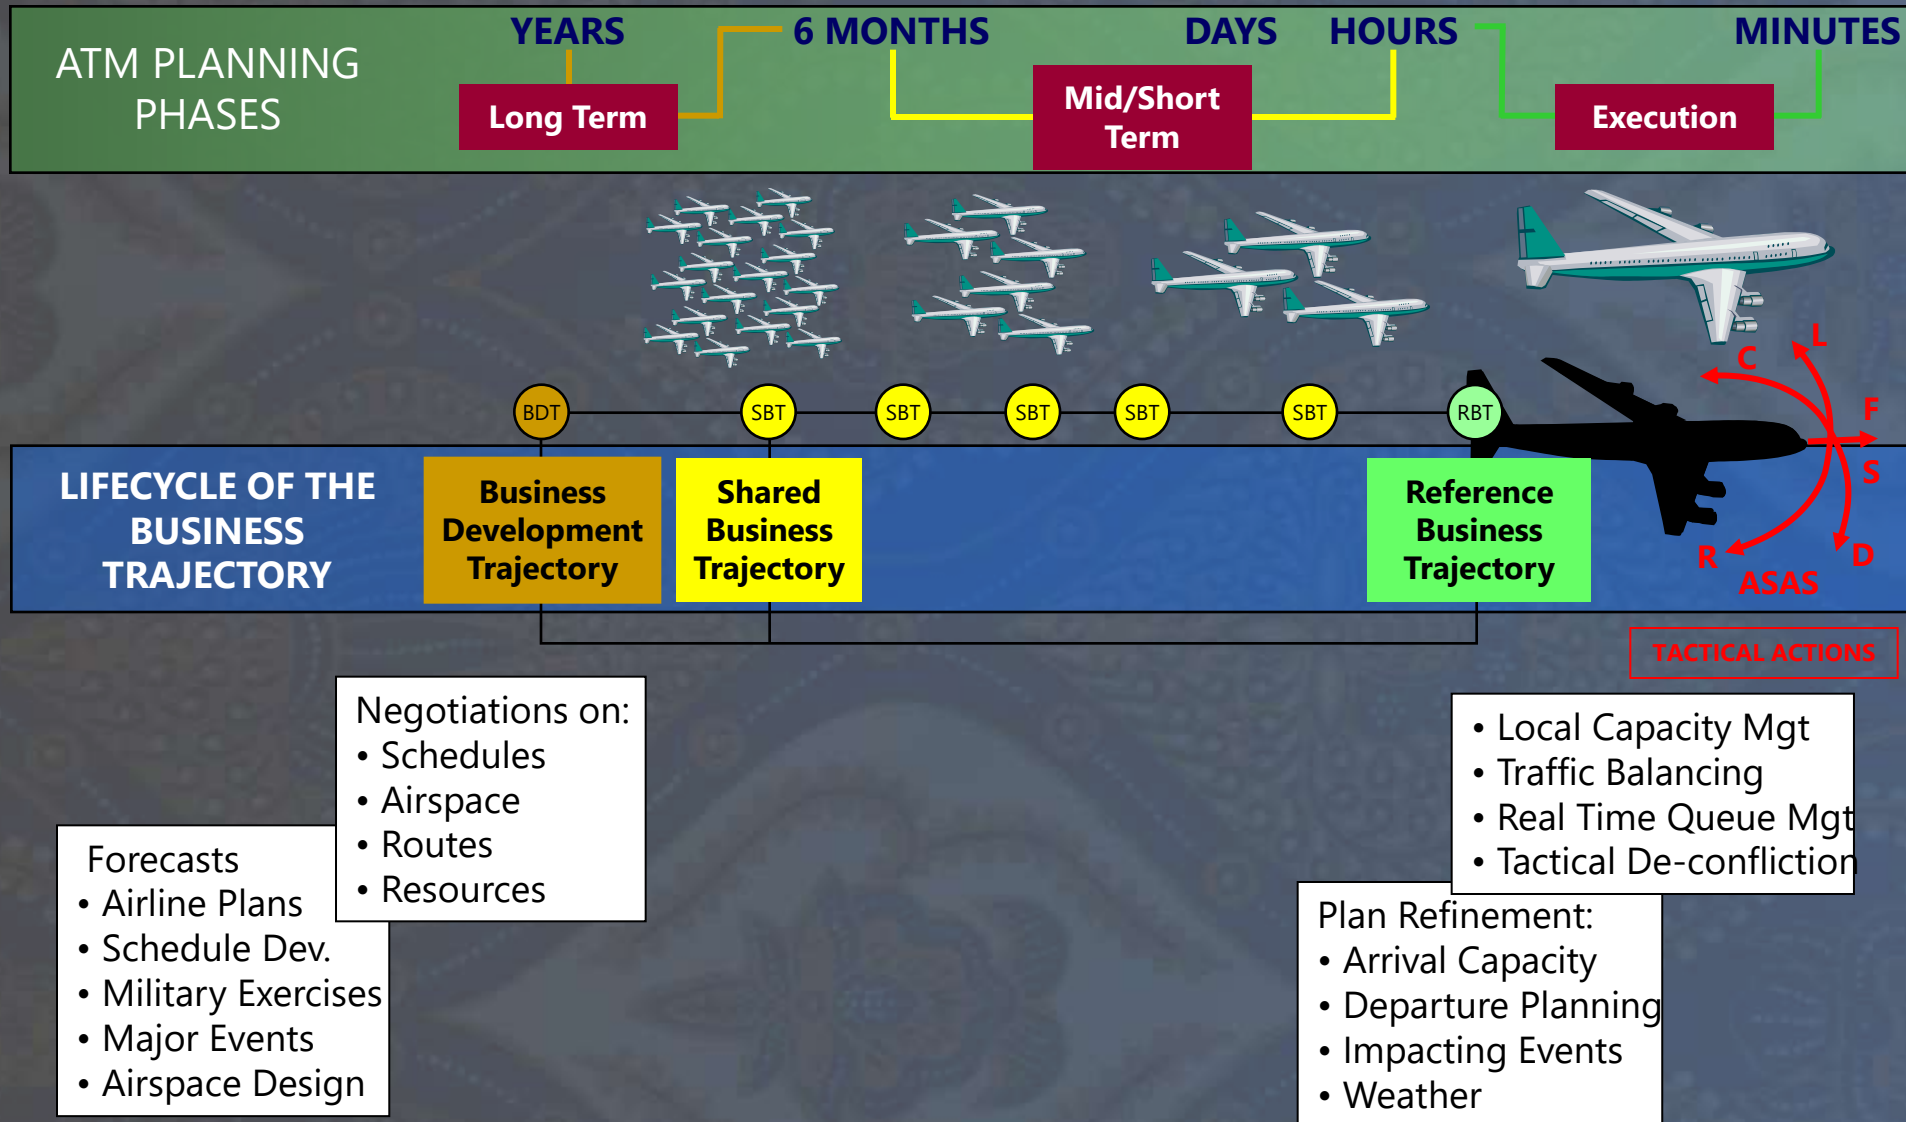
ATM PLANNING PHASES

YEARS

6 MONTHS

DAYS

HOURS

MINUTES

Long Term

Mid/Short Term

Execution

BDT

SBT

SBT

SBT

SBT

SBT

RBT

C

L

F

S

D

R

ASAS

LIFECYCLE OF THE BUSINESS TRAJECTORY

Business Development Trajectory

Shared Business Trajectory

Reference Business Trajectory

TACTICAL ACTIONS

Negotiations on:
• Schedules
• Airspace
• Routes
• Resources

Forecasts
• Airline Plans
• Schedule Dev.
• Military Exercises
• Major Events
• Airspace Design

• Local Capacity Mgt
• Traffic Balancing
• Real Time Queue Mgt
• Tactical De-confliction

Plan Refinement:
• Arrival Capacity
• Departure Planning
• Impacting Events
• Weather